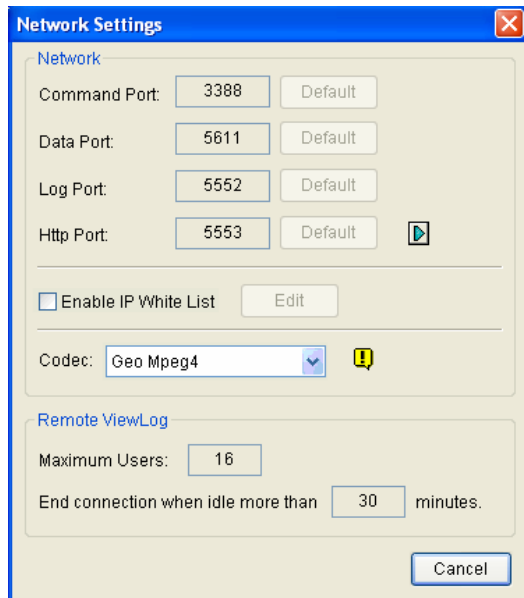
Network Settings

Network

Command Port: 3388 Default

Data Port: 5611 Default

Log Port: 5552 Default

Http Port: 5553 Default

Enable IP White List Edit

Codec: Geo Mpeg4

Remote ViewLog

Maximum Users: 16

End connection when idle more than 30 minutes.

Cancel